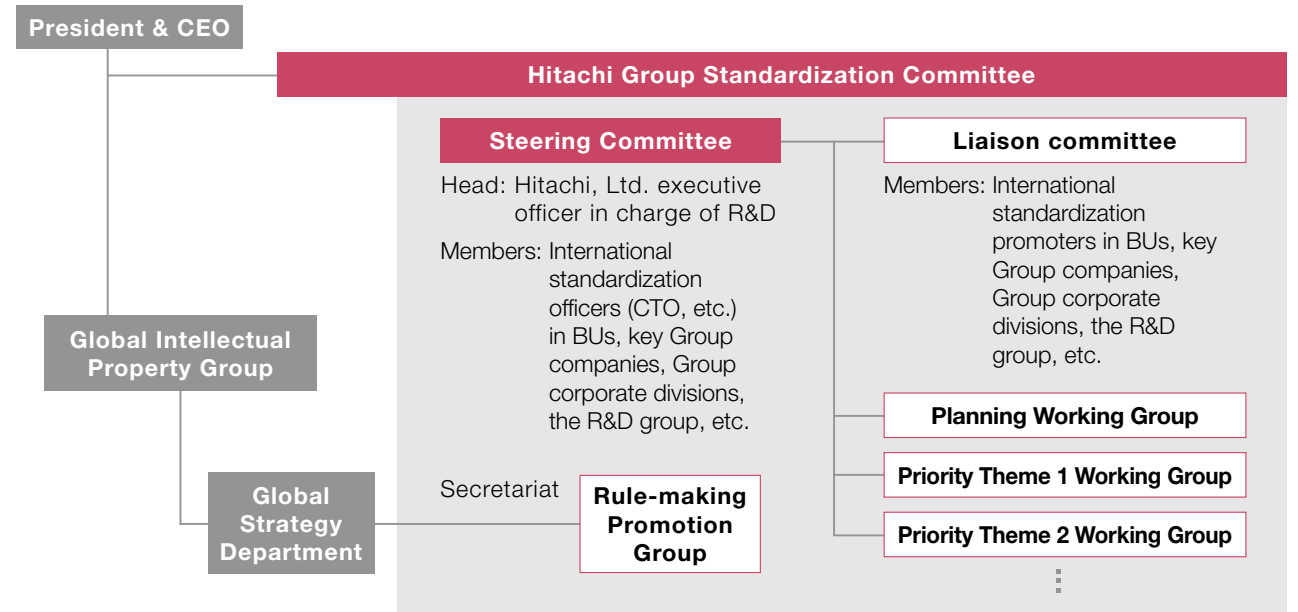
President & CEO

Hitachi Group Standardization Committee

Steering Committee

Head: Hitachi, Ltd. executive officer in charge of R&D

Members: International standardization officers (CTO, etc.) in BUs, key Group companies, Group corporate divisions, the R&D group, etc.

Liaison committee

Members: International standardization promoters in BUs, key Group companies, Group corporate divisions, the R&D group, etc.

Planning Working Group

Priority Theme 1 Working Group

Priority Theme 2 Working Group

Global Intellectual Property Group

Global Strategy Department

Secretariat

Rule-making Promotion Group